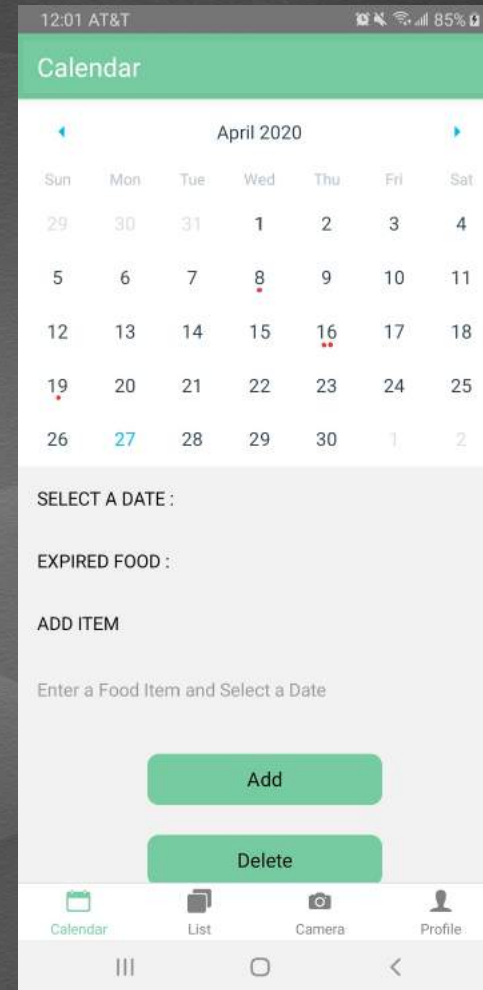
12:01 AT&T 85%

Calendar

April 2020

| Sun | Mon | Tue | Wed | Thu | Fri | Sat |
|---|---|---|---|---|---|---|
| 29 | 30 | 31 | 1 | 2 | 3 | 4 |
| 5 | 6 | 7 | 8 | 9 | 10 | 11 |
| 12 | 13 | 14 | 15 | 16 | 17 | 18 |
| 19 | 20 | 21 | 22 | 23 | 24 | 25 |
| 26 | 27 | 28 | 29 | 30 | 1 | 2 |

SELECT A DATE :

EXPIRED FOOD :

ADD ITEM

Enter a Food Item and Select a Date

Add

Delete

Calendar List Camera Profile